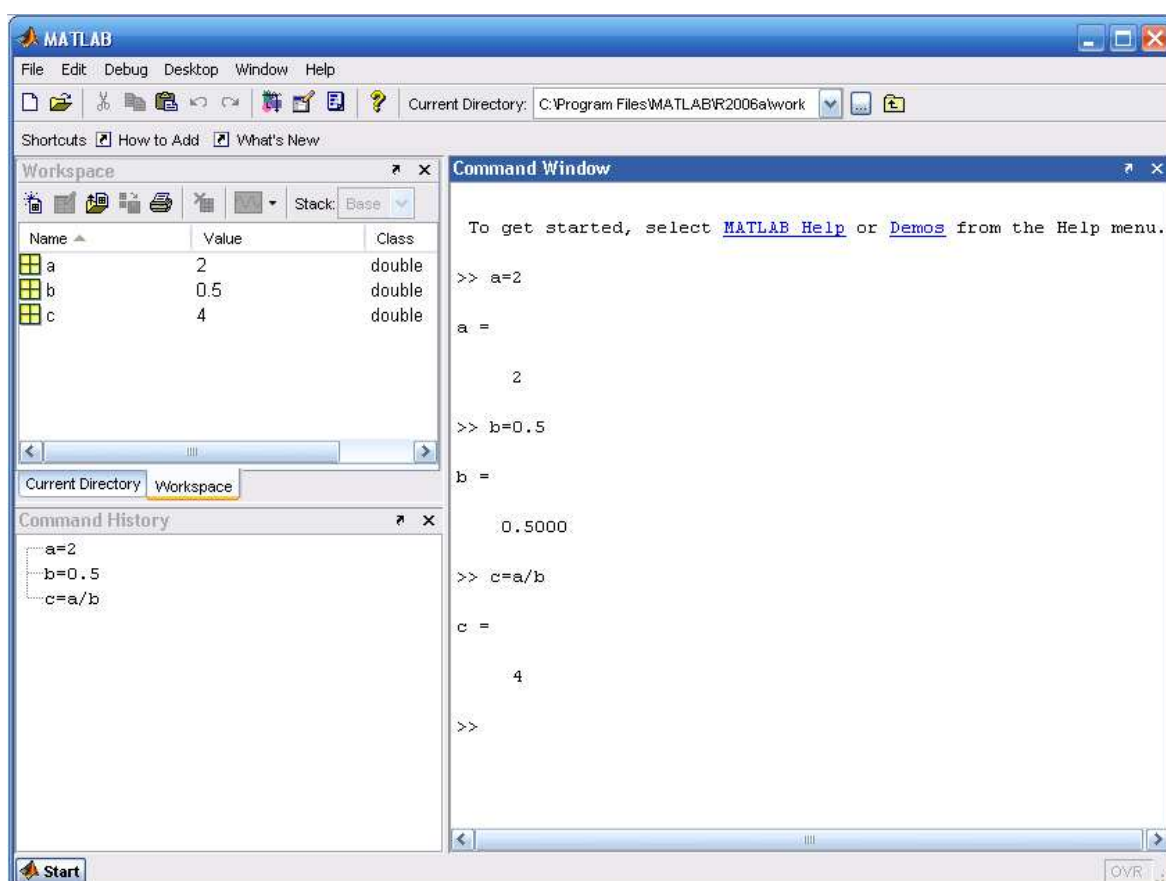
MATLAB

File Edit Debug Desktop Window Help

Current Directory: C:\Program Files\MATLAB\R2006a\work

Shortcuts How to Add What's New

Workspace

Stack: Base

| Name | Value | Class |
|---|---|---|
| a | 2 | double |
| b | 0.5 | double |
| c | 4 | double |

Current Directory Workspace

Command History

a=2
b=0.5
c=a/b

Command Window

To get started, select MATLAB Help or Demos from the Help menu.

>> a=2

a =

2

>> b=0.5

b =

0.5000

>> c=a/b

c =

4

>>

Start

OVR